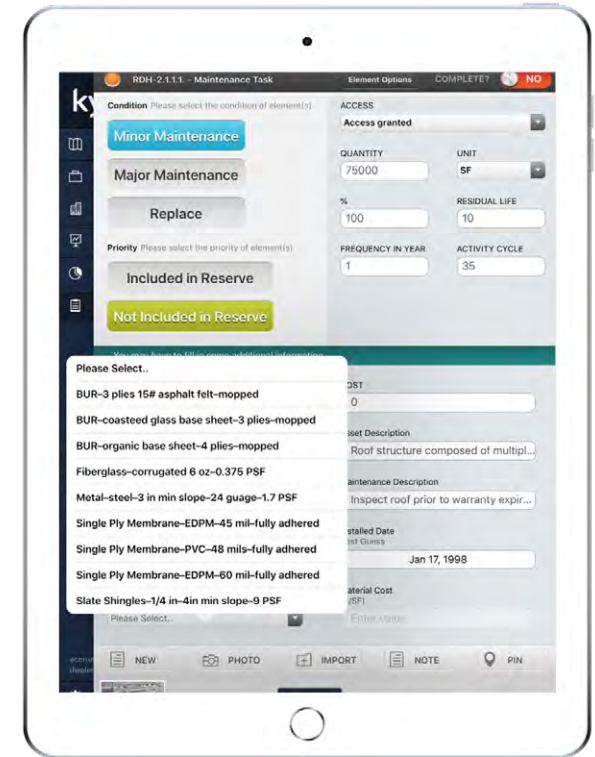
ky

RDH-2.1.1.1. - Maintenance Task

Element Options

COMPLETE?

NO

Condition Please select the condition of element(s)

Minor Maintenance

Major Maintenance

Replace

Priority Please select the priority of element(s)

Included in Reserve

Not Included in Reserve

ACCESS

Access granted

QUANTITY

75000

UNIT

SF

%

100

RESIDUAL LIFE

10

FREQUENCY IN YEAR

1

ACTIVITY CYCLE

35

You may have to fill in some additional information

Please Select..

BUR–3 plies 15# asphalt felt–mopped

BUR–coasteed glass base sheet–3 plies–mopped

BUR–organic base sheet–4 plies–mopped

Fiberglass–corrugated 6 oz–0.375 PSF

Metal–steel–3 in min slope–24 guage–1.7 PSF

Single Ply Membrane–EDPM–45 mil–fully adhered

Single Ply Membrane–PVC–48 mils–fully adhered

Single Ply Membrane–EDPM–60 mil–fully adhered

Slate Shingles–1/4 in–4in min slope–9 PSF

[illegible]OST

0

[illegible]sset Description

Roof structure composed of multipl...

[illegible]aintenance Description

Inspect roof prior to warranty expir...

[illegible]stalled Date

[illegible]est Guess

Jan 17, 1998

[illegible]aterial Cost

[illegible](SF)

Please Select..

Enter Value

NEW

PHOTO

IMPORT

NOTE

PIN